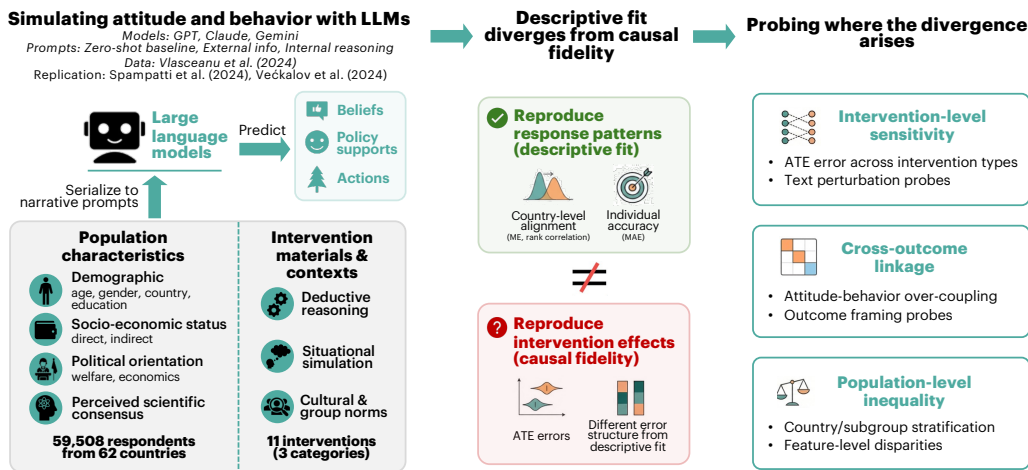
Simulating attitude and behavior with LLMs

Models: GPT, Claude, Gemini
Prompts: Zero-shot baseline, External info, Internal reasoning
Data: Vlasceanu et al. (2024)
Replication: Spampatti et al. (2024), Većkalov et al. (2024)

Large language models

Predict

Beliefs

Policy supports

Actions

Serialize to narrative prompts

Population characteristics

Demographic
age, gender, country, education

Socio-economic status
direct, indirect

Political orientation
welfare, economics

Perceived scientific consensus

59,508 respondents from 62 countries

Intervention materials & contexts

Deductive reasoning

Situational simulation

Cultural & group norms

11 interventions (3 categories)

Descriptive fit diverges from causal fidelity

Reproduce response patterns (descriptive fit)

Country-level alignment
(ME, rank correlation)

Individual accuracy
(MAE)

$\neq$

Reproduce intervention effects (causal fidelity)

ATE errors

Different error structure from descriptive fit

Probing where the divergence arises

Intervention-level sensitivity

• ATE error across intervention types
• Text perturbation probes

Cross-outcome linkage

• Attitude-behavior over-coupling
• Outcome framing probes

Population-level inequality

• Country/subgroup stratification
• Feature-level disparities